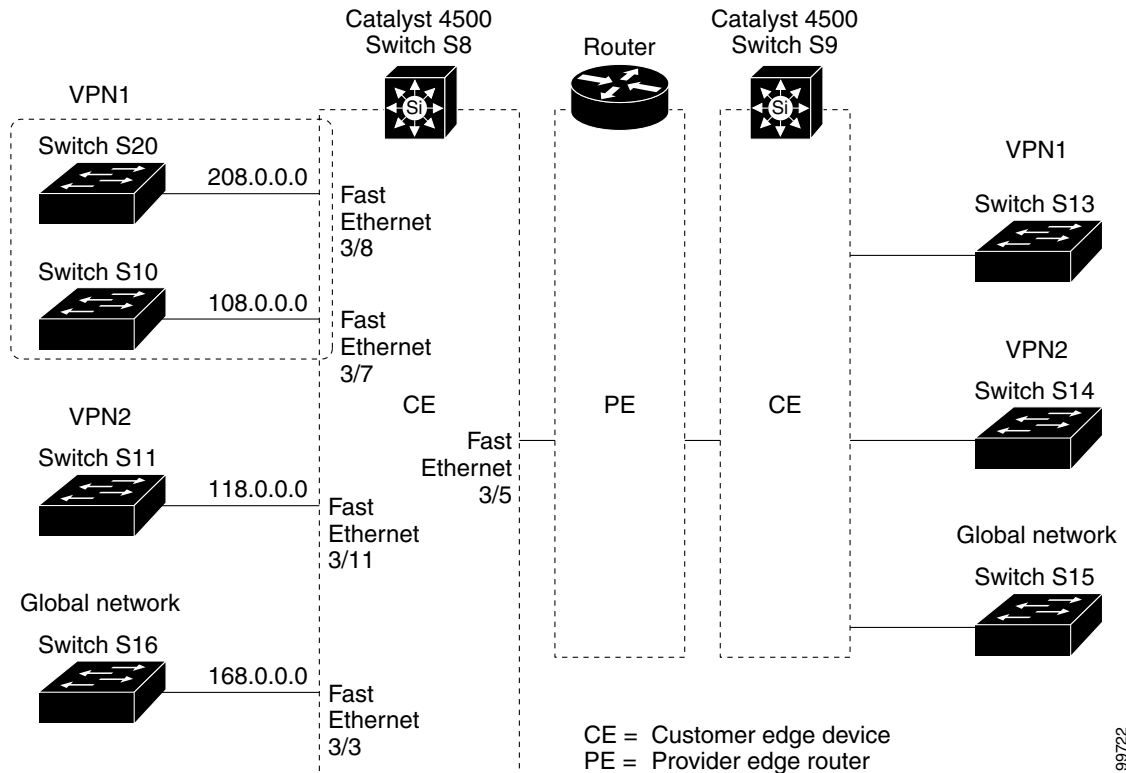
Catalyst 4500 Switch S8

Router

Catalyst 4500 Switch S9

VPN1

Switch S20

208.0.0.0

Fast Ethernet 3/8

Switch S10

108.0.0.0

Fast Ethernet 3/7

VPN2

Switch S11

118.0.0.0

Fast Ethernet 3/11

Global network

Switch S16

168.0.0.0

Fast Ethernet 3/3

CE

Fast Ethernet 3/5

PE

CE

VPN1

Switch S13

VPN2

Switch S14

Global network

Switch S15

CE = Customer edge device
PE = Provider edge router

99722